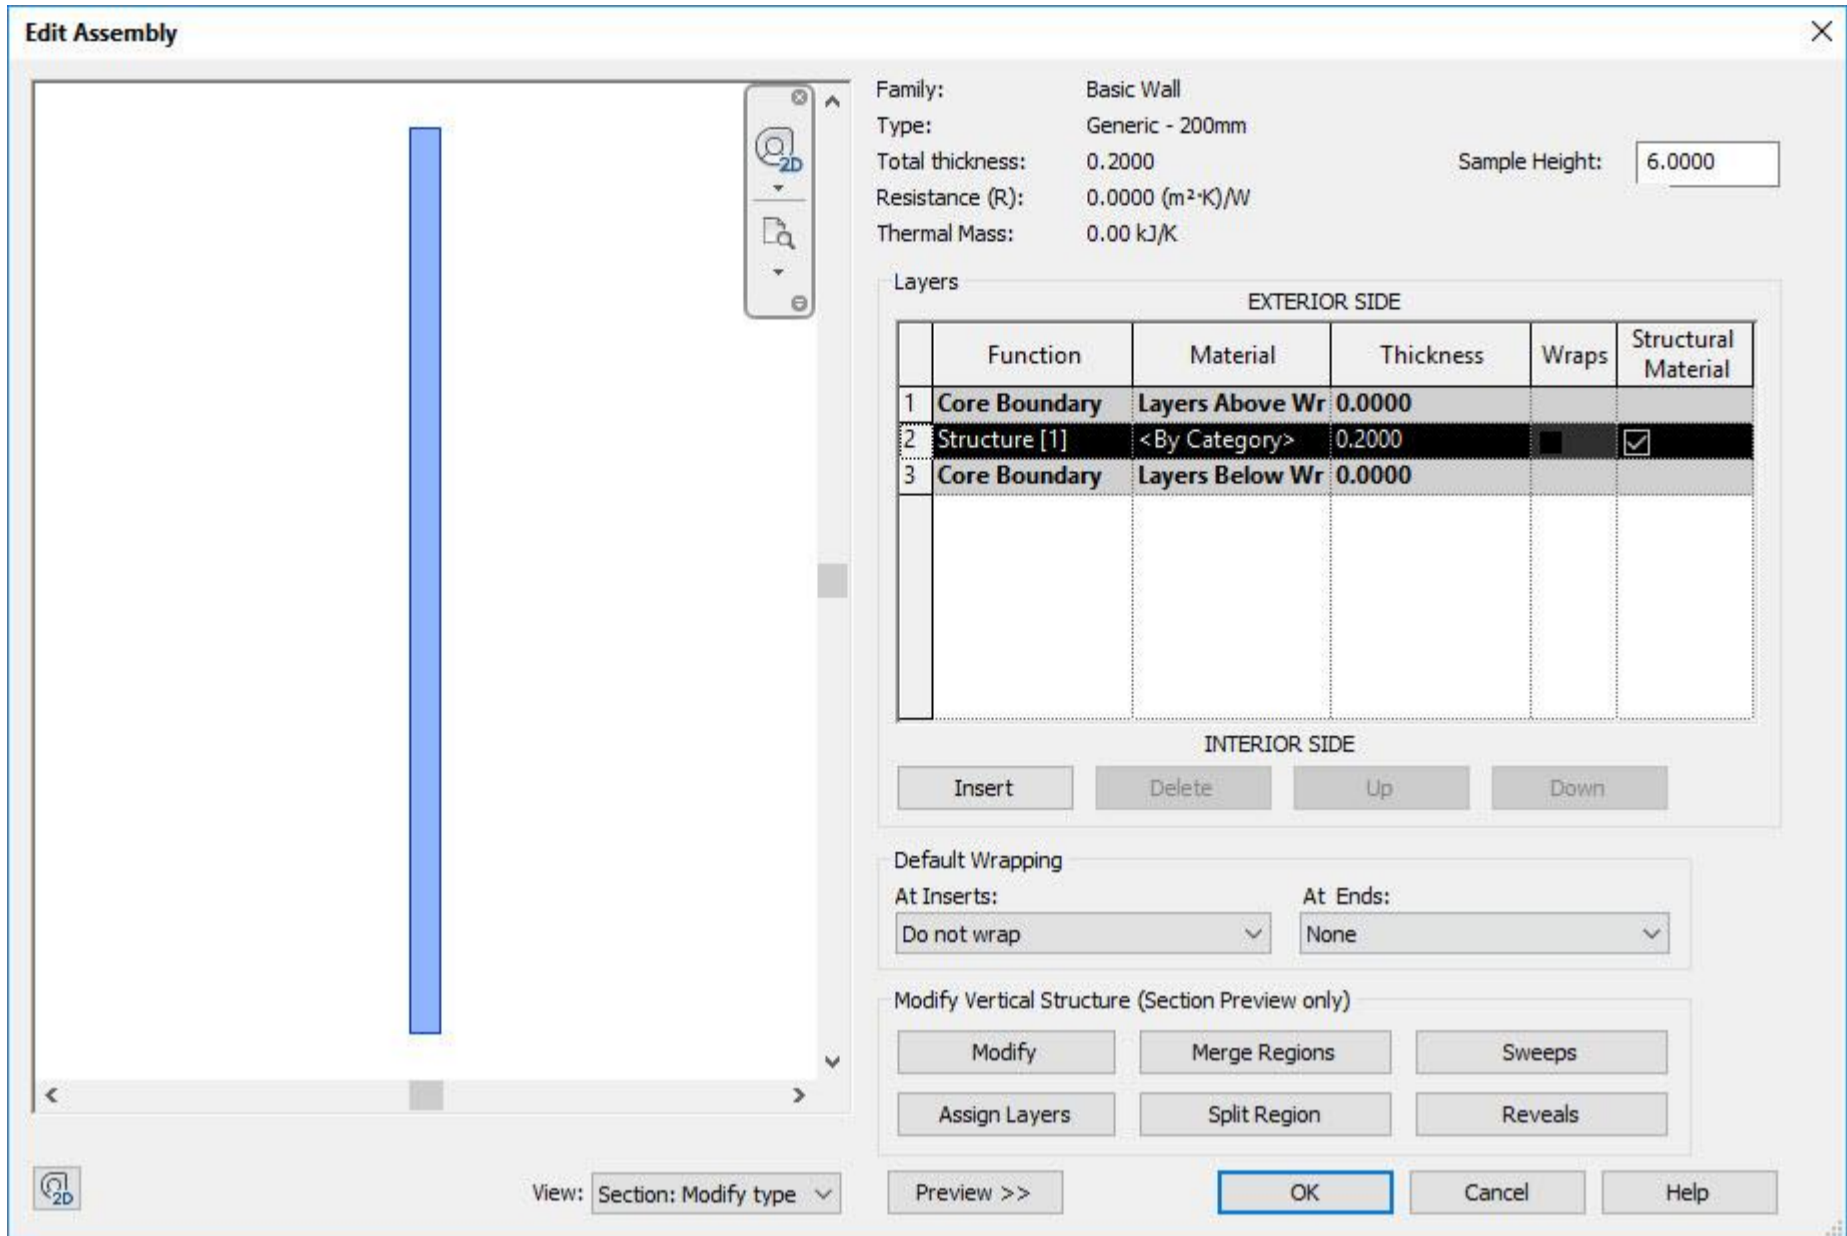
Edit Assembly

2D

Family: Basic Wall
Type: Generic - 200mm
Total thickness: 0.2000
Resistance (R): 0.0000 (m²·K)/W
Thermal Mass: 0.00 kJ/K

Sample Height: 6.0000

Layers

EXTERIOR SIDE

| | Function | Material | Thickness | Wraps | Structural Material |
|---|---|---|---|---|---|
| 1 | Core Boundary | Layers Above Wr | 0.0000 | | |
| 2 | Structure [1] | <By Category> | 0.2000 | ☐ | ☑ |
| 3 | Core Boundary | Layers Below Wr | 0.0000 | | |

INTERIOR SIDE

Insert Delete Up Down

Default Wrapping
At Inserts: Do not wrap
At Ends: None

Modify Vertical Structure (Section Preview only)
Modify Merge Regions Sweeps
Assign Layers Split Region Reveals

2D
View: Section: Modify type
Preview >> OK Cancel Help